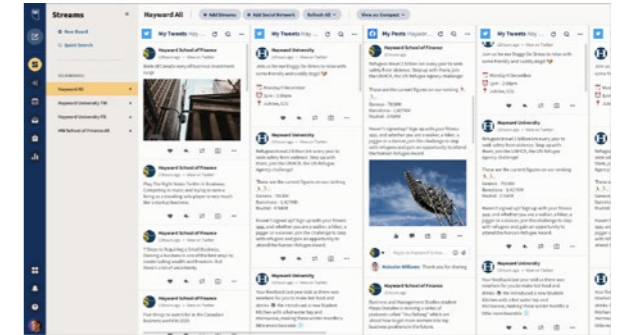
Streams

+ New Board

Quick Search

Hayward All

Hayward University TW

Hayward University FB

HW School of Finance IG

Hayward All

+ Add Streams

+ Add Social Network

Refresh All

View as Compact

My Tweets

My Tweets

My Posts

My Tweets

Hayward School of Finance

Hayward University

Hayward School of Finance

Hayward University

Hayward School of Finance

Hayward University

Hayward University

Hayward School of Finance

Hayward University

Hayward School of Finance

Hayward University

Malcolm Williams Thank you for sharing

Reply as Hayward School of...

Genoa - 70,000
Barcelona - 2,407,000
Madrid - 0,000

Monday 20 December
2pm - 2:30pm
Jubilee Cafe